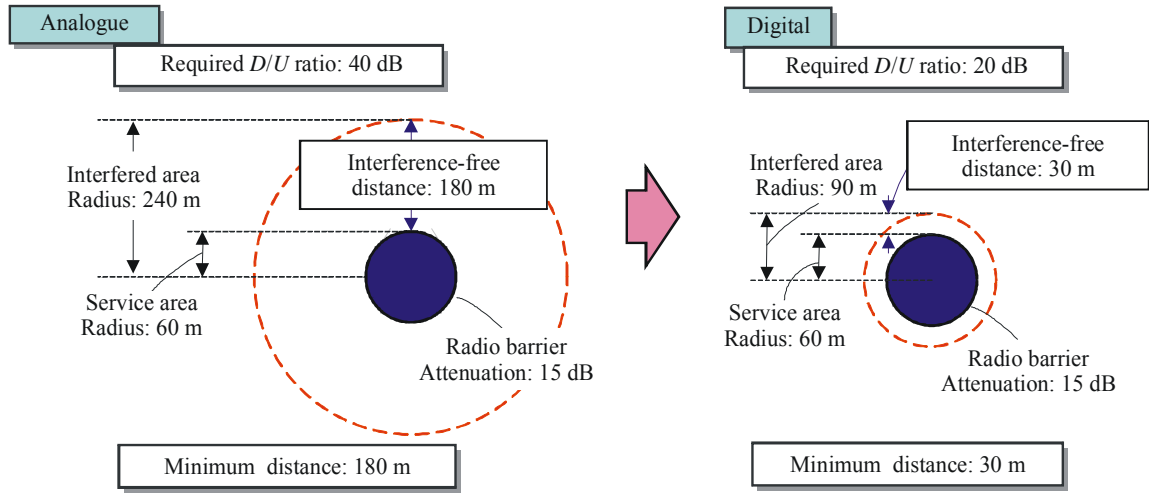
Analogue

Required $D/U$ ratio: 40 dB

Interfered area
Radius: 240 m

Interference-free distance: 180 m

Service area
Radius: 60 m

Radio barrier
Attenuation: 15 dB

Minimum distance: 180 m

Digital

Required $D/U$ ratio: 20 dB

Interfered area
Radius: 90 m

Interference-free distance: 30 m

Service area
Radius: 60 m

Radio barrier
Attenuation: 15 dB

Minimum distance: 30 m